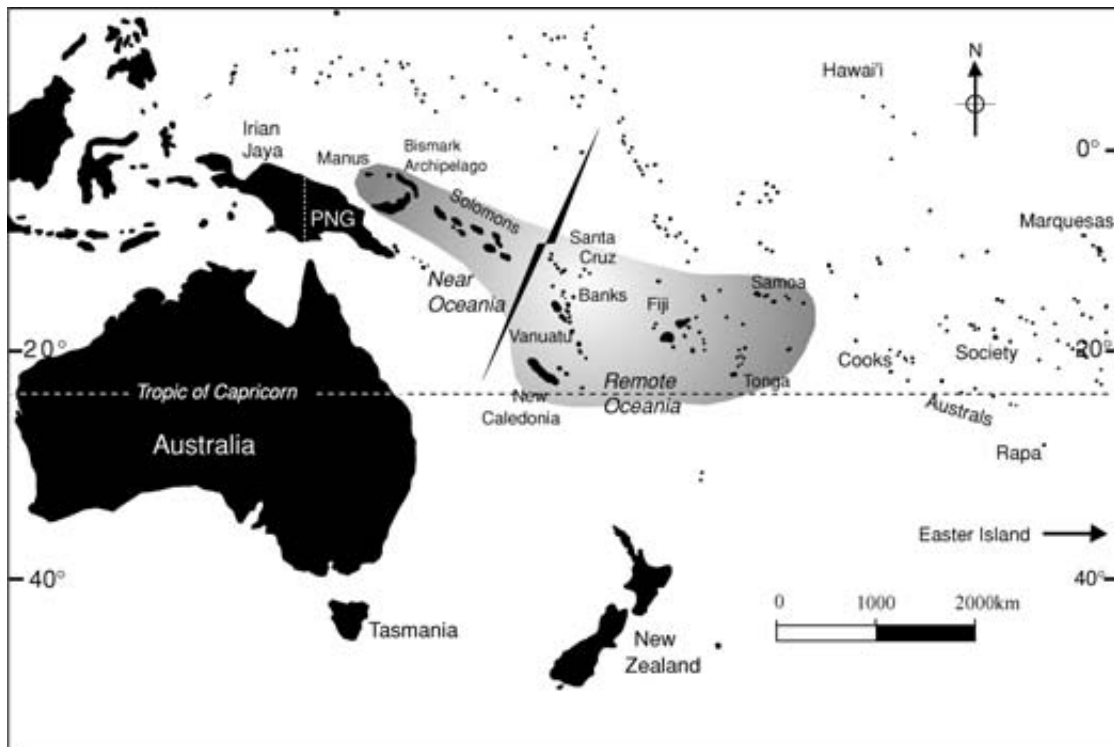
Hawai'i

N

Irian Jaya

Manus

Bismark Archipelago

0°

PNG

Solomons

Santa Cruz

Marquesas

Near Oceania

Banks

Fiji

Samoa

Vanuatu

20°

20°

Cooks

Society

Tropic of Capricorn

New Caledonia

Remote Oceania

Tonga

Australs

Australia

Rapa

Easter Island

40°

40°

0

1000

2000km

Tasmania

New Zealand